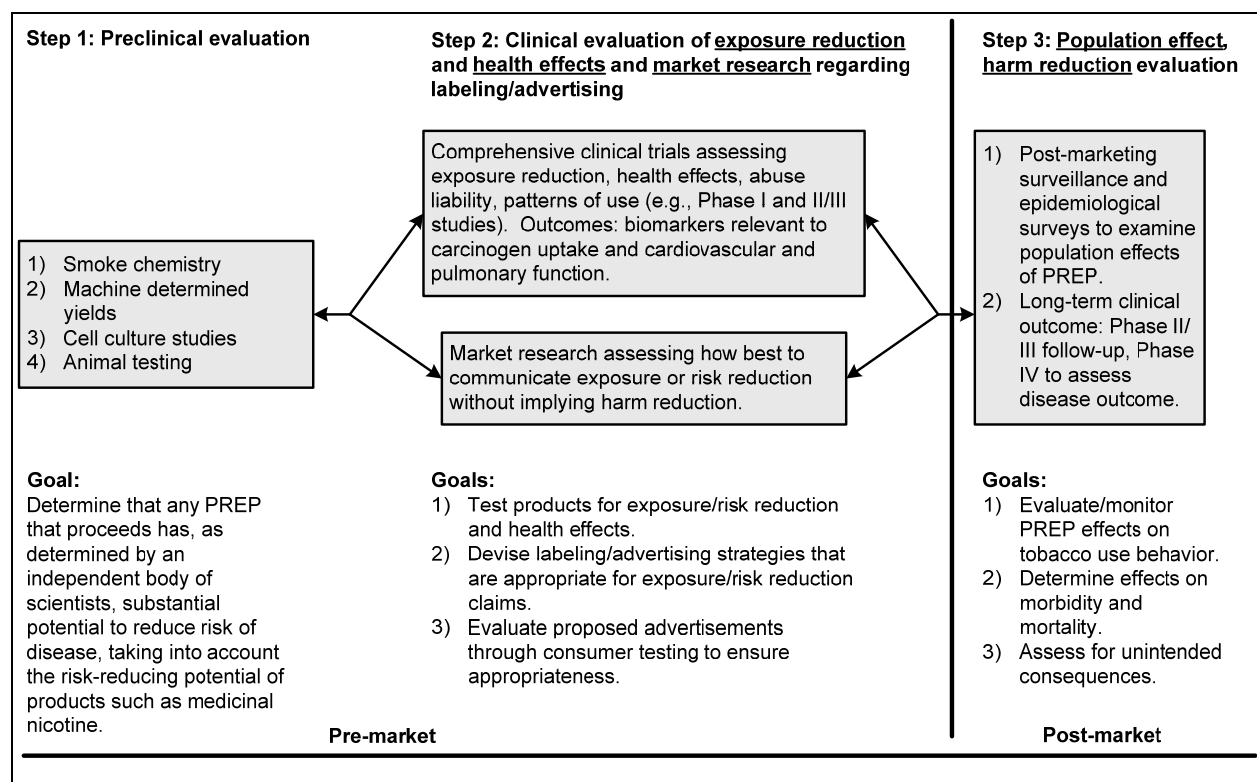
Step 1: Preclinical evaluation

1) Smoke chemistry
2) Machine determined yields
3) Cell culture studies
4) Animal testing

Goal:
Determine that any PREP that proceeds has, as determined by an independent body of scientists, substantial potential to reduce risk of disease, taking into account the risk-reducing potential of products such as medicinal nicotine.

Step 2: Clinical evaluation of exposure reduction and health effects and market research regarding labeling/advertising

Comprehensive clinical trials assessing exposure reduction, health effects, abuse liability, patterns of use (e.g., Phase I and II/III studies). Outcomes: biomarkers relevant to carcinogen uptake and cardiovascular and pulmonary function.

Market research assessing how best to communicate exposure or risk reduction without implying harm reduction.

Goals:
1) Test products for exposure/risk reduction and health effects.
2) Devise labeling/advertising strategies that are appropriate for exposure/risk reduction claims.
3) Evaluate proposed advertisements through consumer testing to ensure appropriateness.

Pre-market

Step 3: Population effect, harm reduction evaluation

1) Post-marketing surveillance and epidemiological surveys to examine population effects of PREP.
2) Long-term clinical outcome: Phase II/ III follow-up, Phase IV to assess disease outcome.

Goals:
1) Evaluate/monitor PREP effects on tobacco use behavior.
2) Determine effects on morbidity and mortality.
3) Assess for unintended consequences.

Post-market